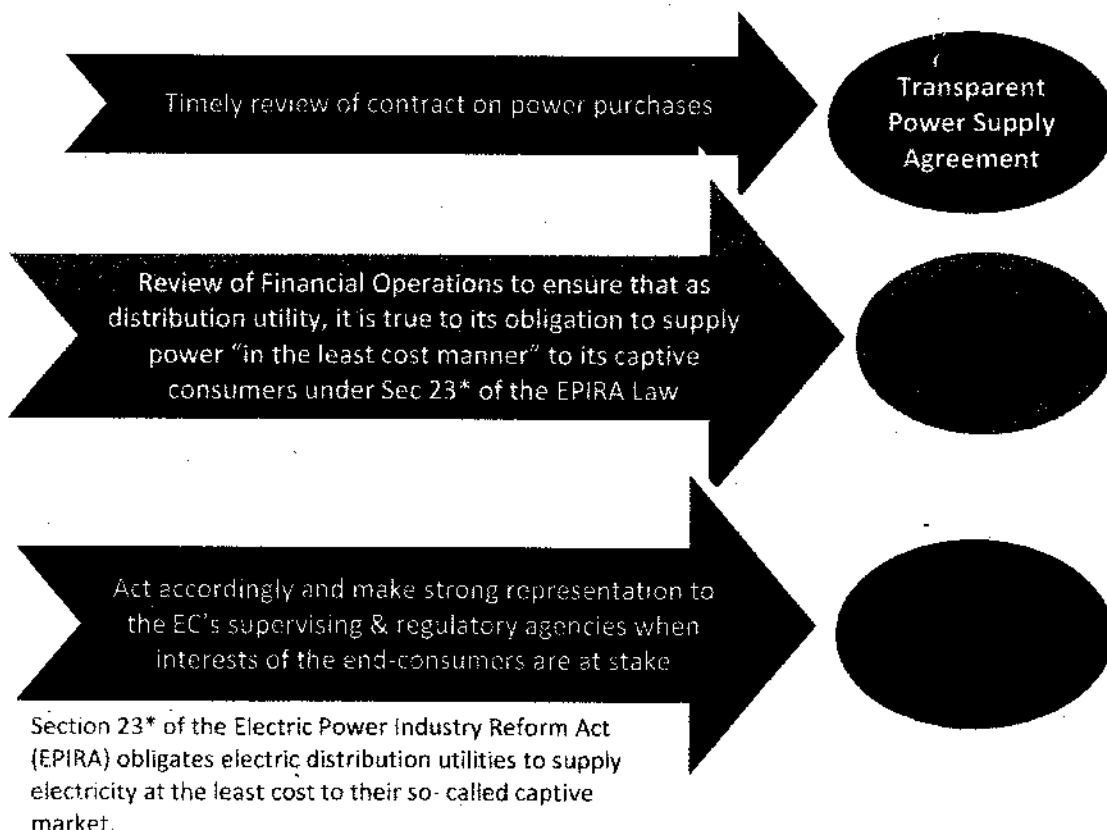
Timely review of contract on power purchases

Transparent Power Supply Agreement

Review of Financial Operations to ensure that as distribution utility, it is true to its obligation to supply power "in the least cost manner" to its captive consumers under Sec 23* of the EPIRA Law

Act accordingly and make strong representation to the EC's supervising & regulatory agencies when interests of the end-consumers are at stake

Section 23* of the Electric Power Industry Reform Act (EPIRA) obligates electric distribution utilities to supply electricity at the least cost to their so- called captive market.